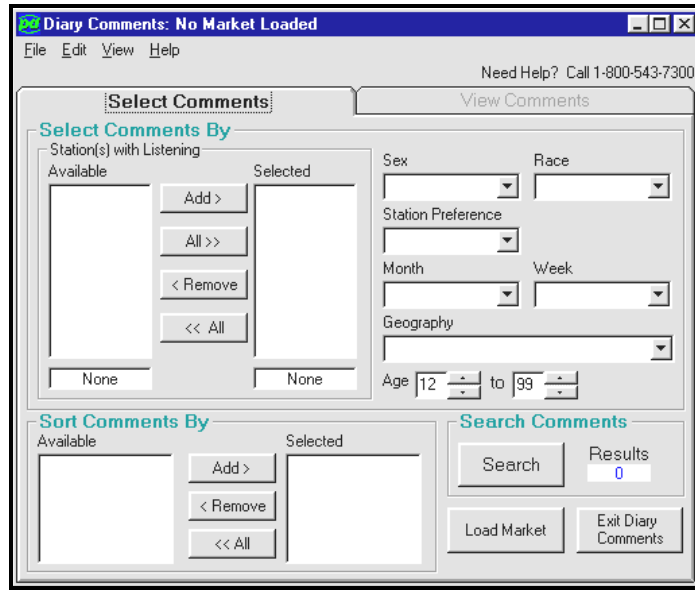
Diary Comments: No Market Loaded

File Edit View Help

Need Help? Call 1-800-543-7300

Select Comments

View Comments

Select Comments By

Station(s) with Listening

Available

Selected

Add >

All >>

< Remove

<< All

None

None

Sex

Race

Station Preference

Month

Week

Geography

Age 12 to 99

Sort Comments By

Available

Selected

Add >

< Remove

<< All

Search Comments

Search

Results

0

Load Market

Exit Diary Comments